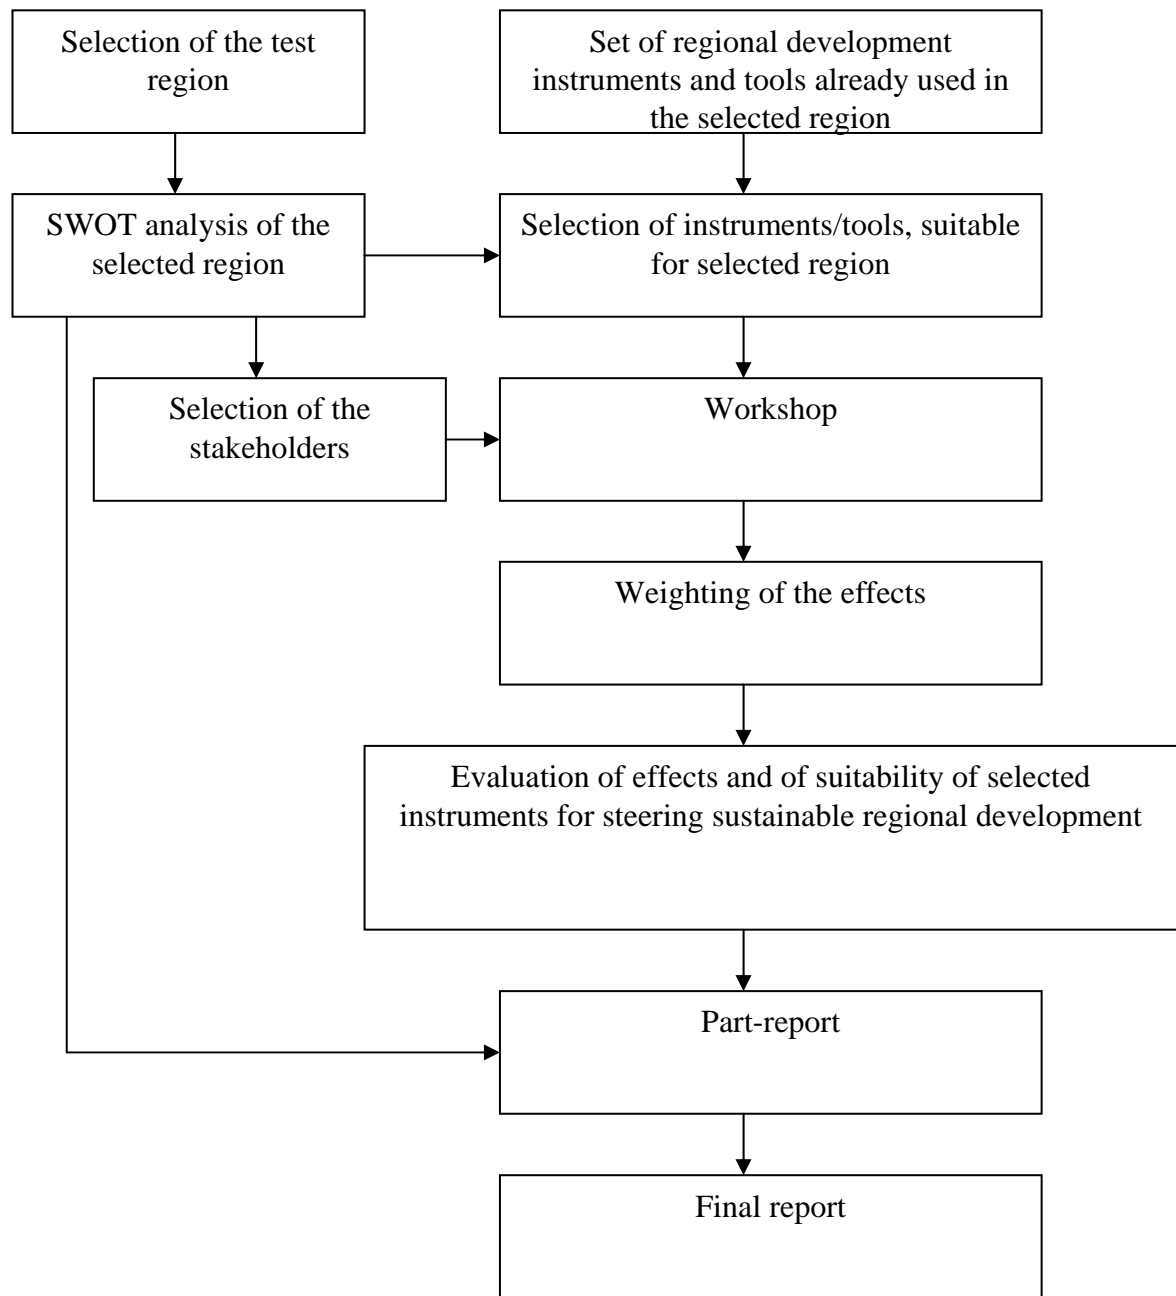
Selection of the test region

Set of regional development instruments and tools already used in the selected region

SWOT analysis of the selected region

Selection of instruments/tools, suitable for selected region

Selection of the stakeholders

Workshop

Weighting of the effects

Evaluation of effects and of suitability of selected instruments for steering sustainable regional development

Part-report

Final report